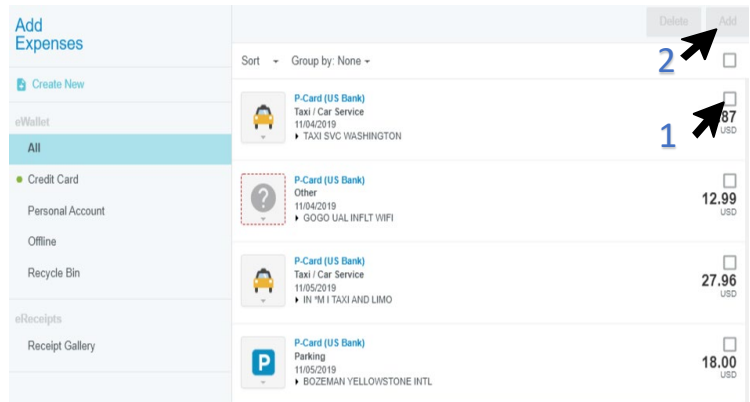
Add Expenses

Create New

eWallet

All

Credit Card

Personal Account

Offline

Recycle Bin

eReceipts

Receipt Gallery

Delete

Add

Sort

Group by: None

2

1

P-Card (US Bank)
Taxi / Car Service
11/04/2019
TAXI SVC WASHINGTON

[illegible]87
USD

P-Card (US Bank)
Other
11/04/2019
GOGO UAL INFLT WIFI

12.99
USD

P-Card (US Bank)
Taxi / Car Service
11/05/2019
IN *M I TAXI AND LIMO

27.96
USD

P-Card (US Bank)
Parking
11/05/2019
BOZEMAN YELLOWSTONE INTL

18.00
USD